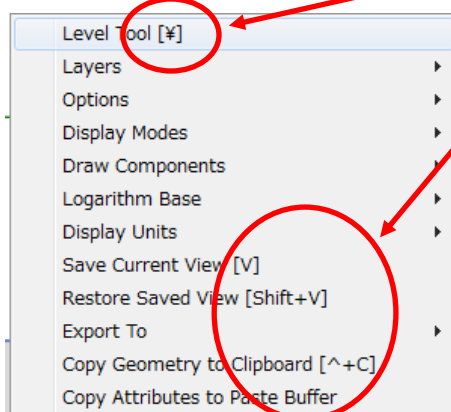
Level Tool [¥]
Layers
Options
Display Modes
Draw Components
Logarithm Base
Display Units
Save Current View [V]
Restore Saved View [Shift+V]
Export To
Copy Geometry to Clipboard [^+C]
Copy Attributes to Paste Buffer